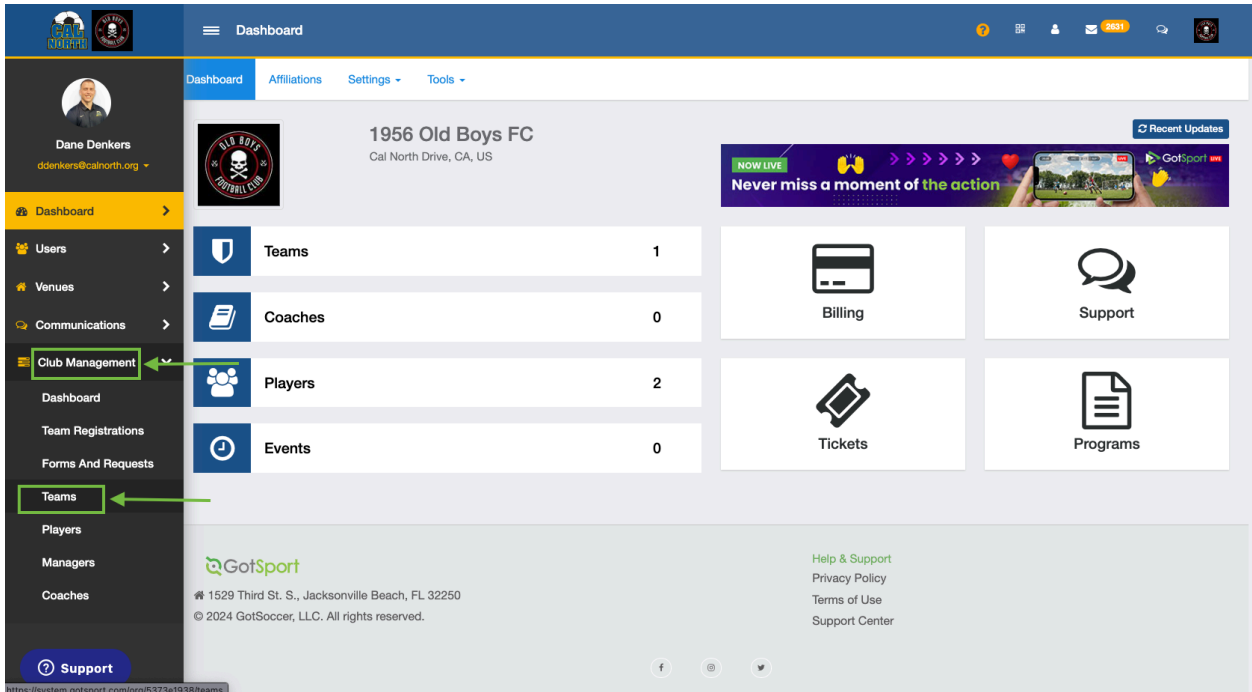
CAL NORTH

OLD BOYS

Dashboard

2631

Dane Denkers
ddenkers@calnorth.org

Dashboard
Users
Venues
Communications
Club Management
Dashboard
Team Registrations
Forms And Requests
Teams
Players
Managers
Coaches

Support

Dashboard Affiliations Settings Tools

1956 Old Boys FC
Cal North Drive, CA, US

Recent Updates

NOW LIVE
Never miss a moment of the action
GotSport LIVE

Teams 1
Coaches 0
Players 2
Events 0

Billing
Support
Tickets
Programs

GotSport
1529 Third St. S., Jacksonville Beach, FL 32250
© 2024 GotSoccer, LLC. All rights reserved.

Help & Support
Privacy Policy
Terms of Use
Support Center

https://system.gotsport.com/org/5373e1938/teams